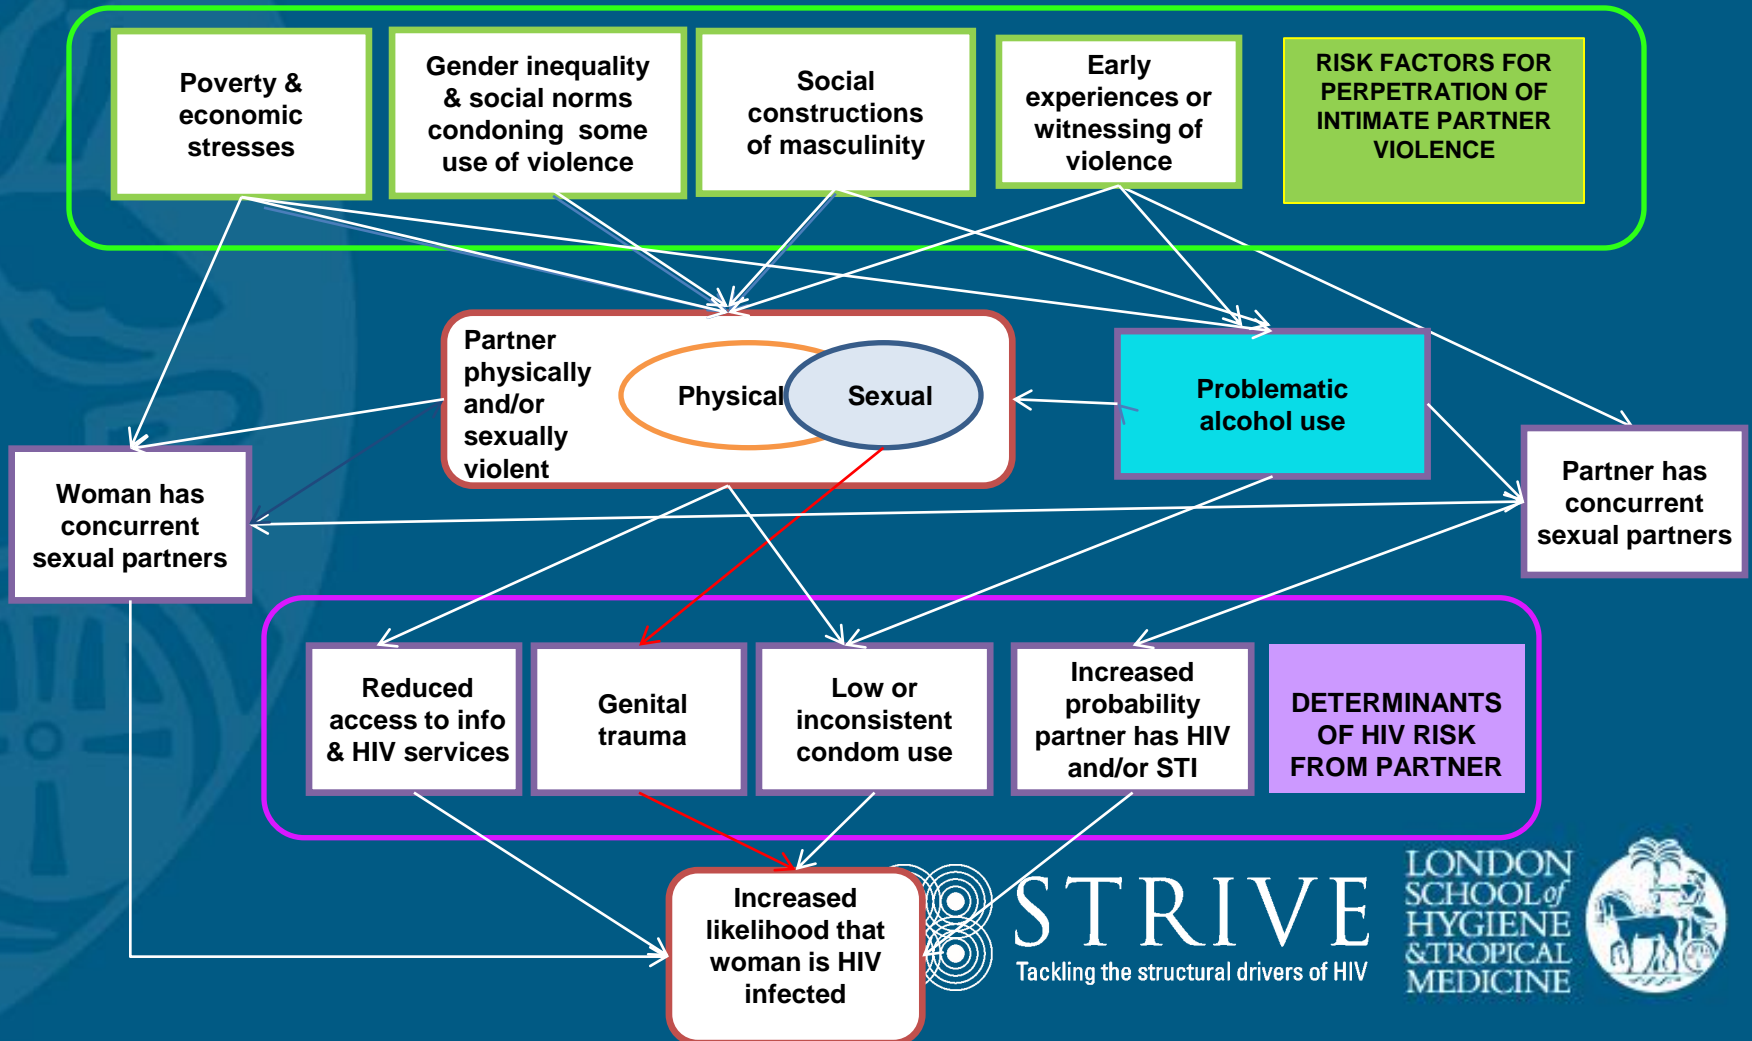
Poverty & economic stresses

Gender inequality & social norms condoning some use of violence

Social constructions of masculinity

Early experiences or witnessing of violence

RISK FACTORS FOR PERPETRATION OF INTIMATE PARTNER VIOLENCE

Partner physically and/or sexually violent

Physical

Sexual

Problematic alcohol use

Woman has concurrent sexual partners

Partner has concurrent sexual partners

Reduced access to info & HIV services

Genital trauma

Low or inconsistent condom use

Increased probability partner has HIV and/or STI

DETERMINANTS OF HIV RISK FROM PARTNER

Increased likelihood that woman is HIV infected

STRIVE

Tackling the structural drivers of HIV

LONDON SCHOOL of HYGIENE &TROPICAL MEDICINE